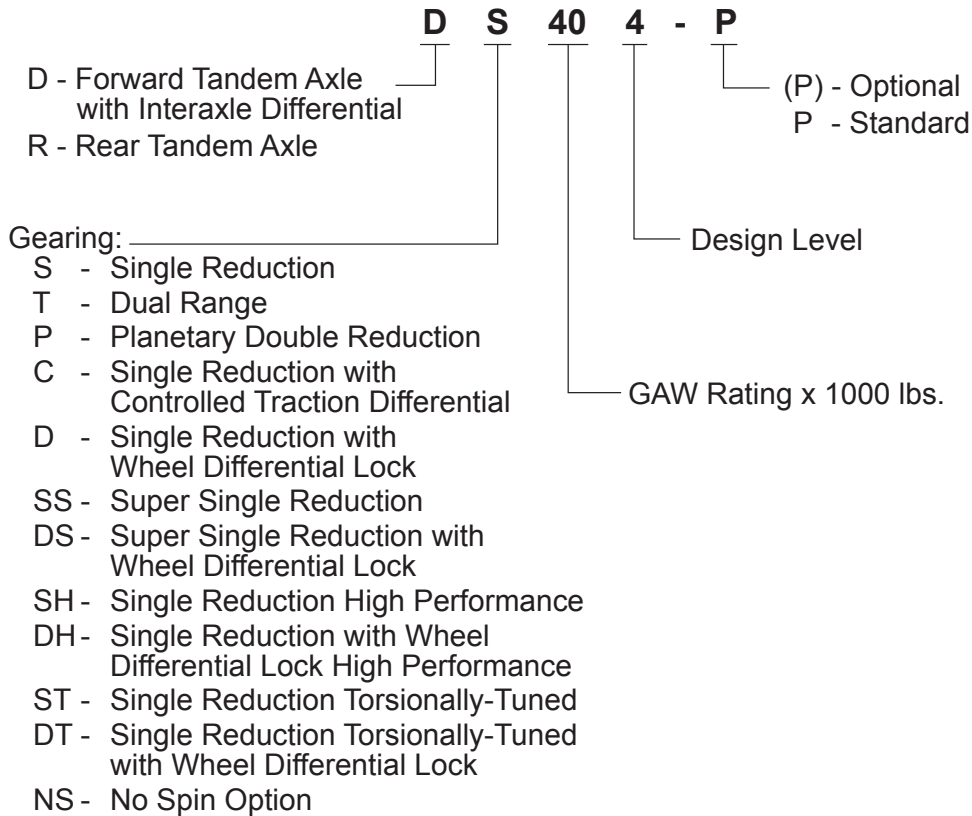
D S 40 4 - P

D - Forward Tandem Axle with Interaxle Differential
R - Rear Tandem Axle

(P) - Optional
P - Standard

Gearing:
S - Single Reduction
T - Dual Range
P - Planetary Double Reduction
C - Single Reduction with Controlled Traction Differential
D - Single Reduction with Wheel Differential Lock
SS - Super Single Reduction
DS - Super Single Reduction with Wheel Differential Lock
SH - Single Reduction High Performance
DH - Single Reduction with Wheel Differential Lock High Performance
ST - Single Reduction Torsionally-Tuned
DT - Single Reduction Torsionally-Tuned with Wheel Differential Lock
NS - No Spin Option

Design Level

GAW Rating x 1000 lbs.